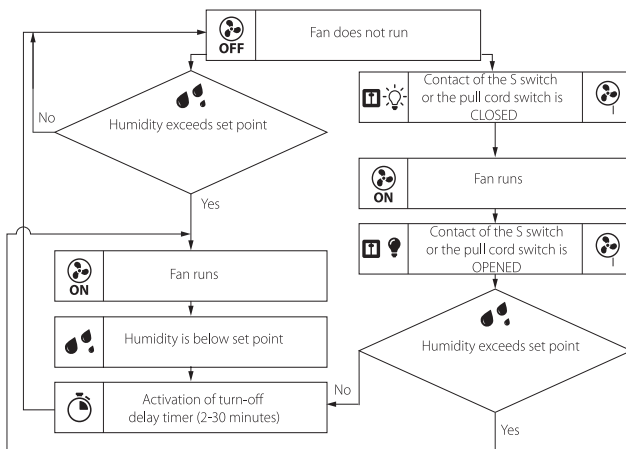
OFF
Fan does not run

Humidity exceeds set point
No
Yes

Contact of the S switch or the pull cord switch is CLOSED

ON
Fan runs

Contact of the S switch or the pull cord switch is OPENED

ON
Fan runs

Humidity is below set point

Activation of turn-off delay timer (2-30 minutes)

Humidity exceeds set point
No
Yes